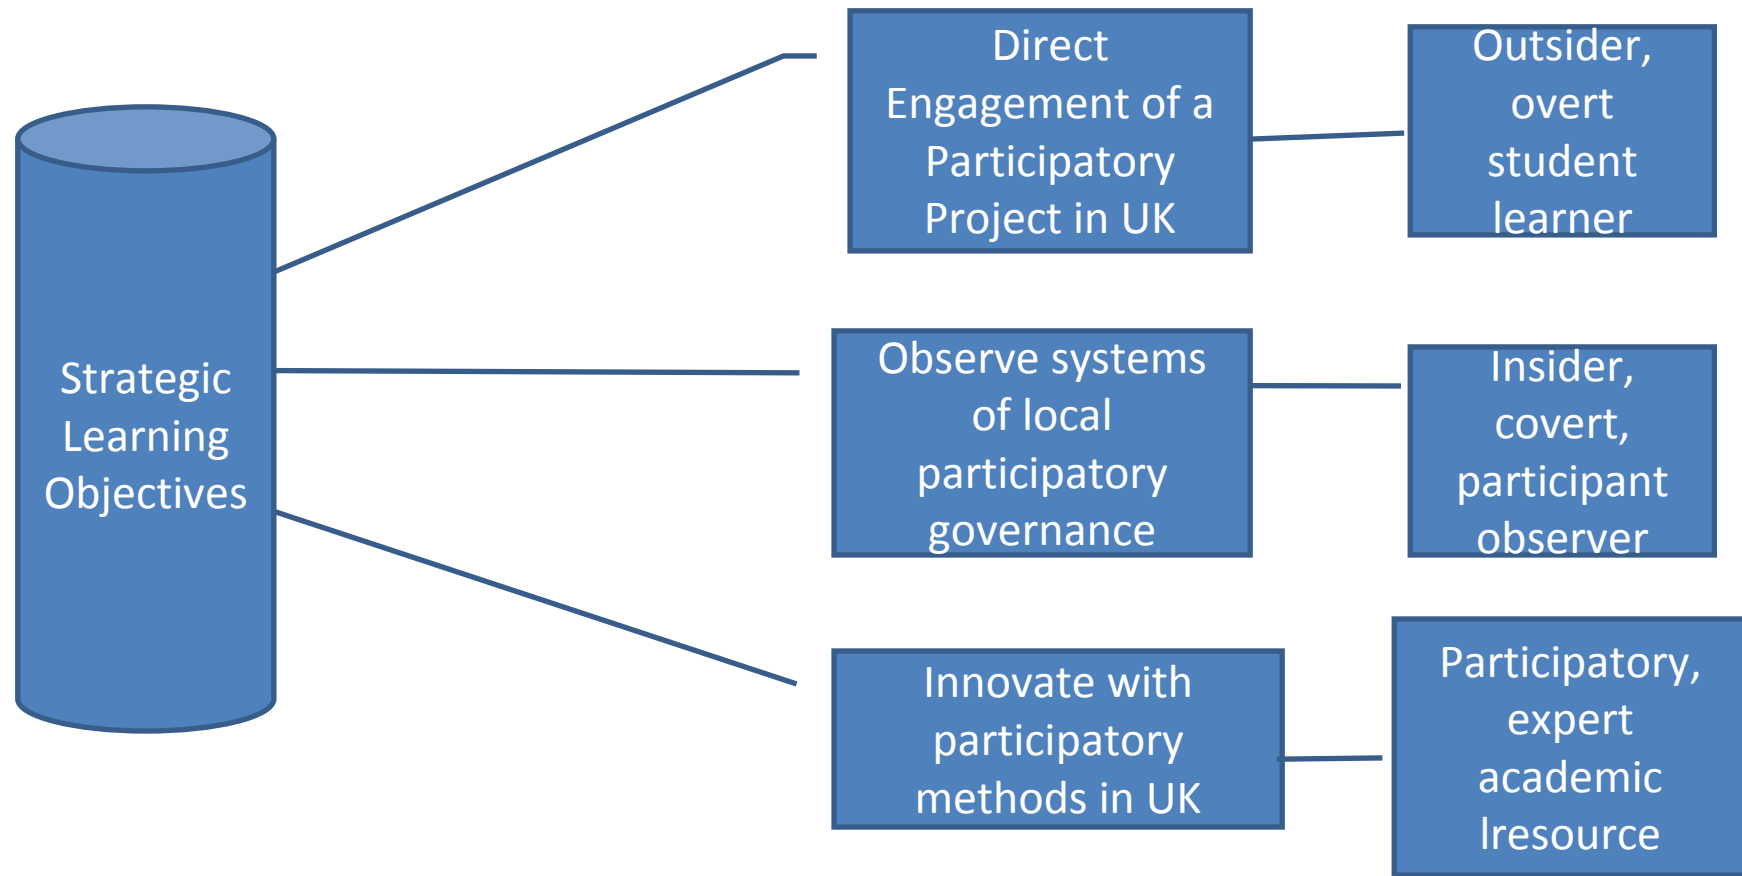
Strategic Learning Objectives

Direct Engagement of a Participatory Project in UK

Outsider, overt student learner

Observe systems of local participatory governance

Insider, covert, participant observer

Innovate with participatory methods in UK

Participatory, expert academic Iresource